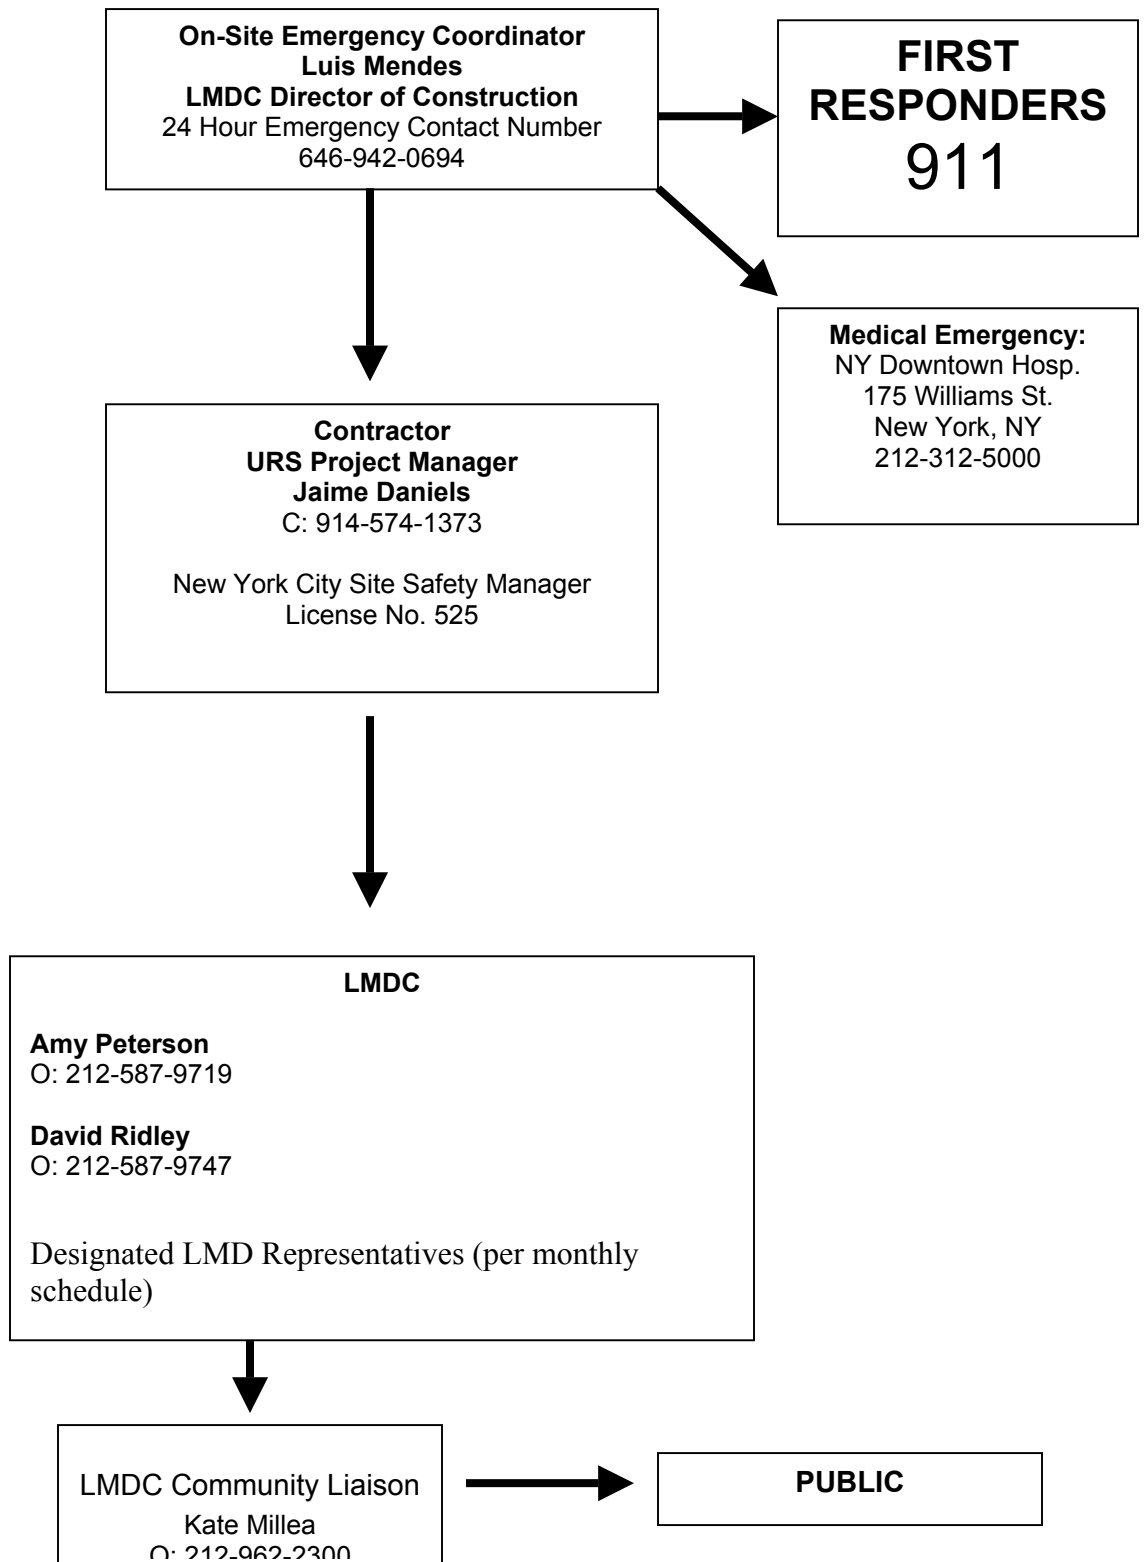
On-Site Emergency Coordinator
Luis Mendes
LMDC Director of Construction
24 Hour Emergency Contact Number
646-942-0694

FIRST RESPONDERS
911

Medical Emergency:
NY Downtown Hosp.
175 Williams St.
New York, NY
212-312-5000

Contractor
URS Project Manager
Jaime Daniels
C: 914-574-1373

New York City Site Safety Manager
License No. 525

LMDC

Amy Peterson
O: 212-587-9719

David Ridley
O: 212-587-9747

Designated LMD Representatives (per monthly schedule)

LMDC Community Liaison
Kate Millea
O: 212-962-2300

PUBLIC